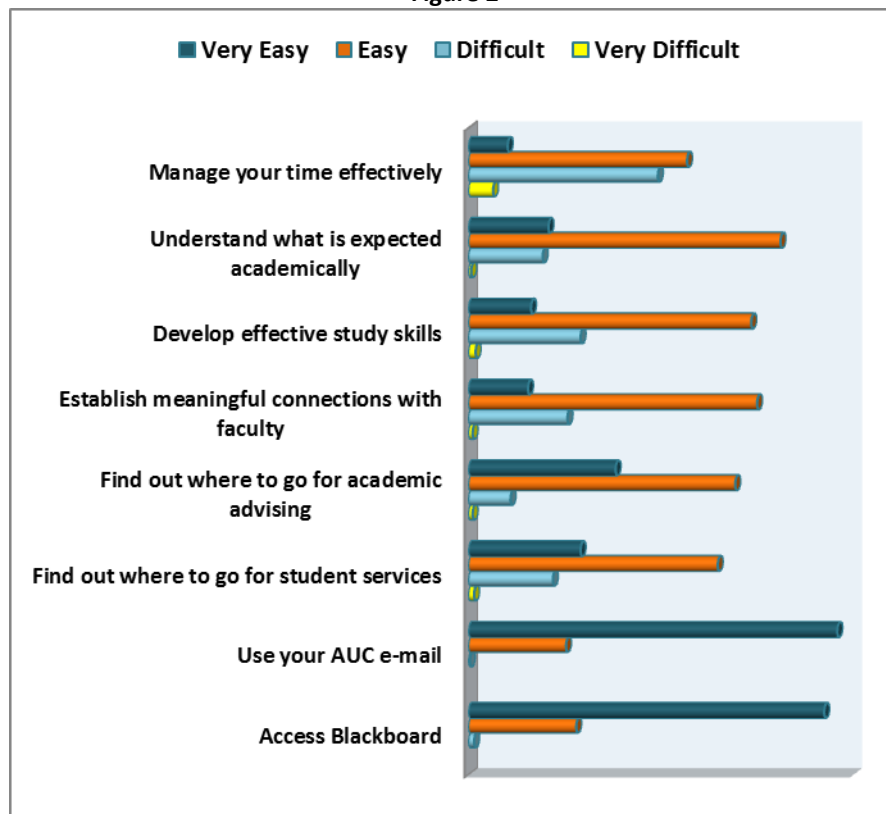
Very Easy Easy Difficult Very Difficult

Manage your time effectively

Understand what is expected academically

Develop effective study skills

Establish meaningful connections with faculty

Find out where to go for academic advising

Find out where to go for student services

Use your AUC e-mail

Access Blackboard